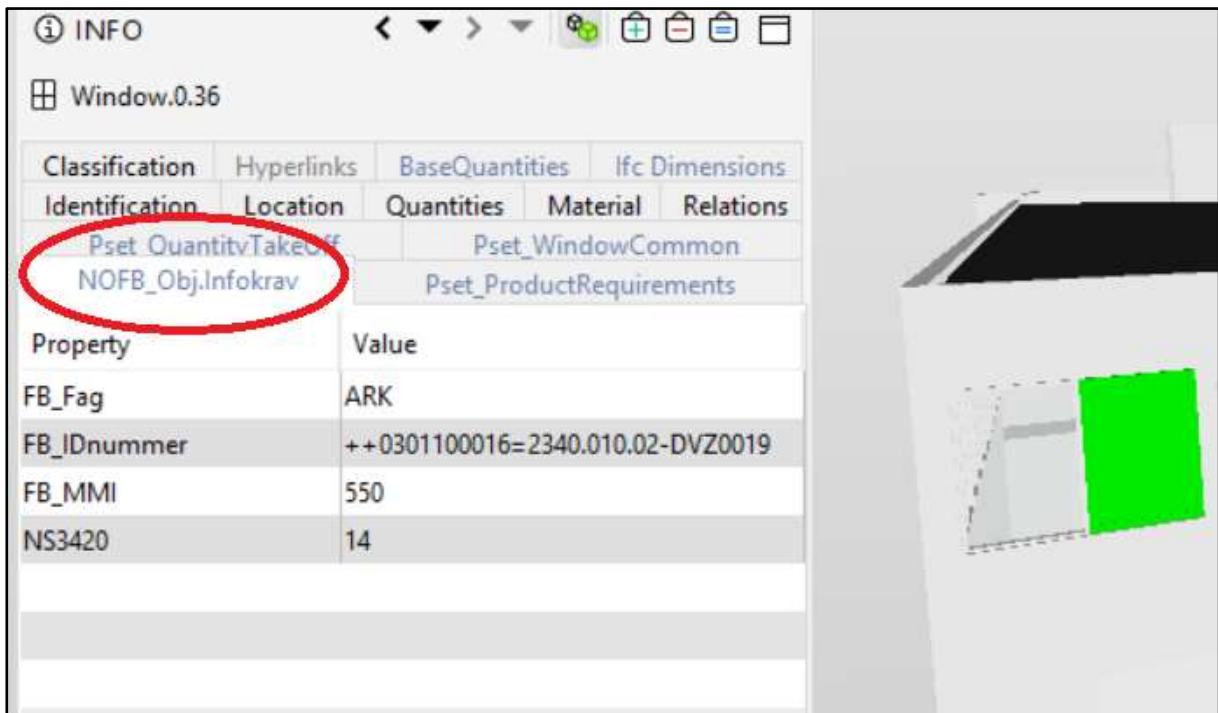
INFO

Window.0.36

Classification | Hyperlinks | BaseQuantities | Ifc Dimensions
Identification | Location | Quantities | Material | Relations
Pset_QuantityTakeOff | Pset_WindowCommon
NOFB_Obj.Infokrav | Pset_ProductRequirements

| Property | Value |
|---|---|
| FB_Fag | ARK |
| FB_IDnummer | ++0301100016=2340.010.02-DVZ0019 |
| FB_MMI | 550 |
| NS3420 | 14 |